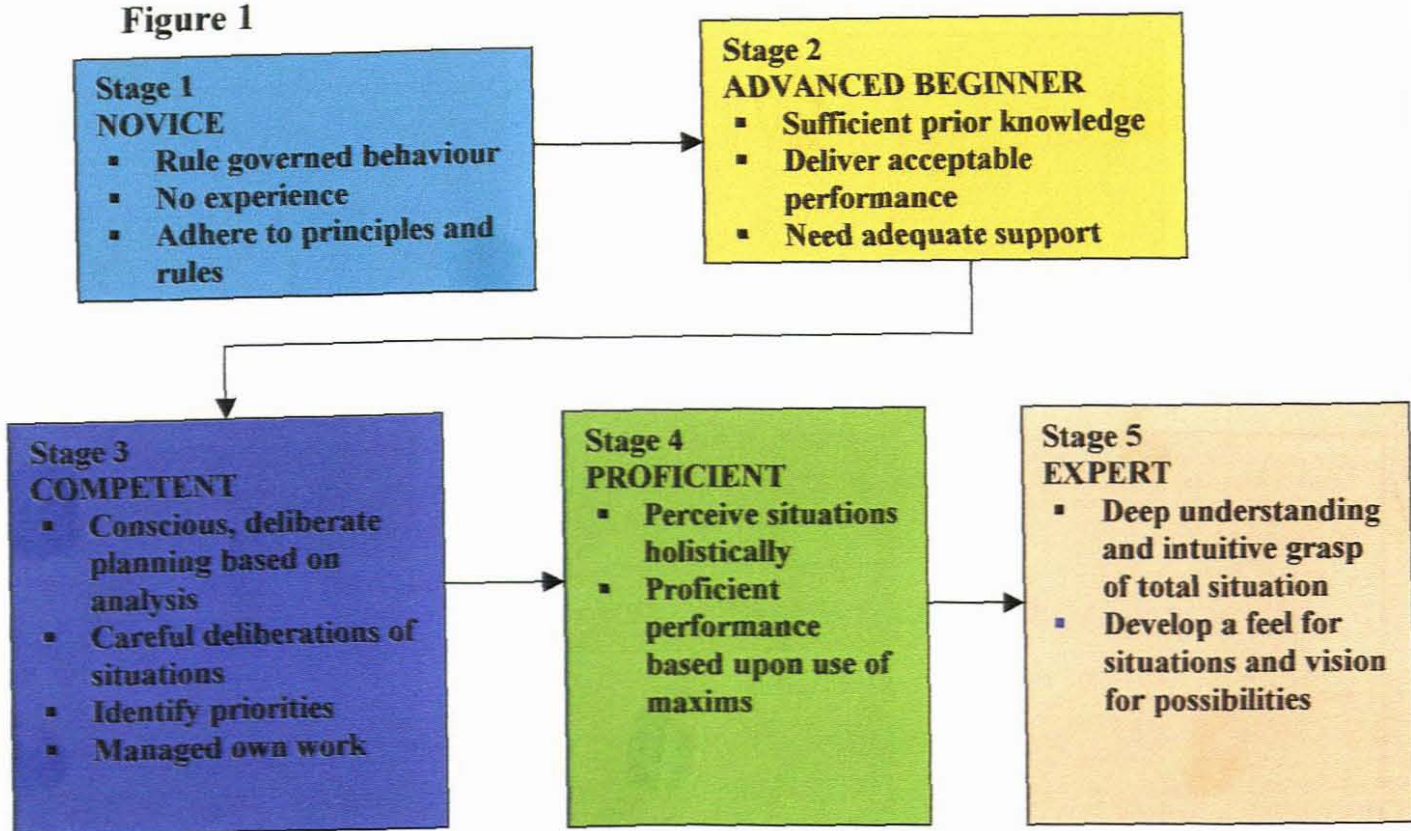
Figure 1

Stage 1
NOVICE
- Rule governed behaviour
- No experience
- Adhere to principles and rules

Stage 2
ADVANCED BEGINNER
- Sufficient prior knowledge
- Deliver acceptable performance
- Need adequate support

Stage 3
COMPETENT
- Conscious, deliberate planning based on analysis
- Careful deliberations of situations
- Identify priorities
- Managed own work

Stage 4
PROFICIENT
- Perceive situations holistically
- Proficient performance based upon use of maxims

Stage 5
EXPERT
- Deep understanding and intuitive grasp of total situation
- Develop a feel for situations and vision for possibilities